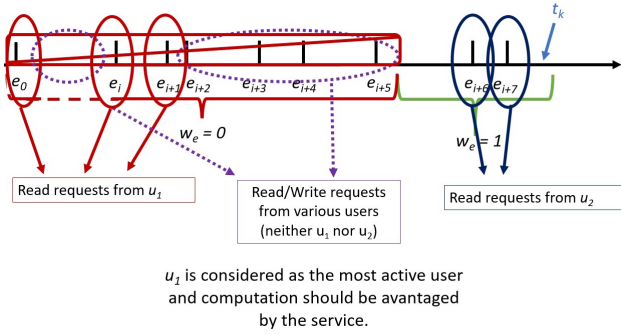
$t_k$

$e_0$ $e_i$ $e_{i+1}$ $e_{i+2}$ $e_{i+3}$ $e_{i+4}$ $e_{i+5}$ $e_{i+6}$ $e_{i+7}$

$w_e = 0$

$w_e = 1$

Read requests from $u_1$

Read/Write requests from various users (neither $u_1$ nor $u_2$)

Read requests from $u_2$

$u_1$ is considered as the most active user and computation should be avantaged by the service.